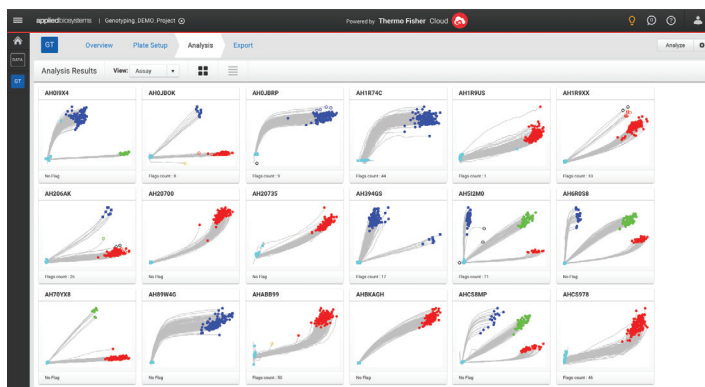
appliedbiosystems | Genotyping_DEMO_Project

Powered by Thermo Fisher Cloud

DATA

GT

GT

Overview

Plate Setup

Analysis

Export

Analyze

Analysis Results

View: Assay

AH0I9X4

No Flag

AH0JBOK

Flags count : 8

AH0JBRP

Flags count : 9

AH1R74C

Flags count : 44

AH1R9US

Flags count : 1

AH1R9XX

Flags count : 93

AH206AK

Flags count : 26

AH20700

No Flag

AH20735

No Flag

AH394GS

Flags count : 17

AH5I2M0

Flags count : 71

AH6R0S8

No Flag

AH70YX8

No Flag

AH89W4G

No Flag

AHABB99

Flags count : 80

AHBKAGH

No Flag

AHC58MP

No Flag

AHC5978

Flags count : 46